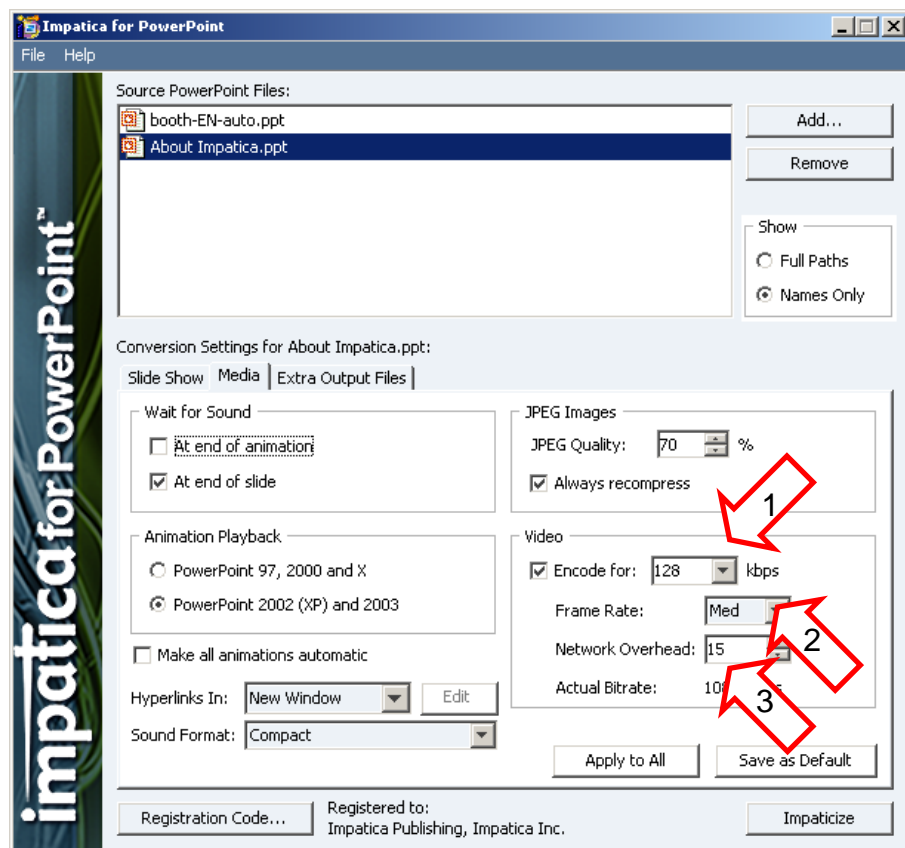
Impatica for PowerPoint

File Help

impatica for PowerPoint™

Source PowerPoint Files:

booth-EN-auto.ppt
About Impatica.ppt

Add...
Remove

Show
Full Paths
Names Only

Conversion Settings for About Impatica.ppt:

Slide Show | Media | Extra Output Files

Wait for Sound
At end of animation
At end of slide

JPEG Images
JPEG Quality: 70 %
Always recompress

Animation Playback
PowerPoint 97, 2000 and X
PowerPoint 2002 (XP) and 2003

Video
Encode for: 128 kbps
Frame Rate: Med
Network Overhead: 15
Actual Bitrate: 10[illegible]

1
2
3

Make all animations automatic

Hyperlinks In: New Window Edit

Sound Format: Compact

Apply to All
Save as Default

Registration Code...
Registered to:
Impatica Publishing, Impatica Inc.

Impaticize